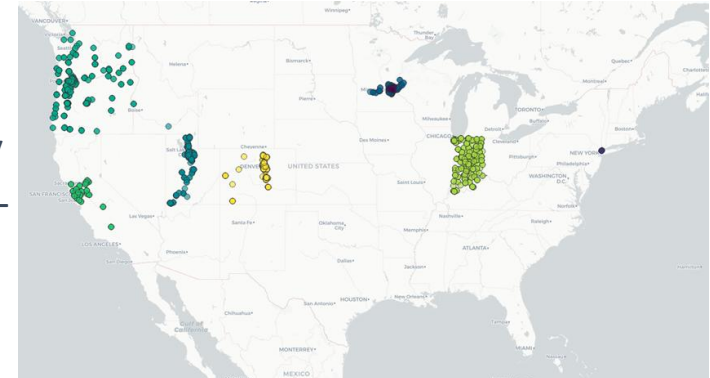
Winnipeg
VANCOUVER
Helena
Bismarck
Thunder Bay
Quebec
Montreal
Ottawa
Minneapolis
TORONTO
Boston
Boise
Detroit
Buffalo
Milwaukee
CHICAGO
Cleveland
Des Moines
Pittsburgh
Salt Lake City
Cheyenne
DENVER
UNITED STATES
Philadelphia
NEW YORK
WASHINGTON D.C.
SAN FRANCISCO
Saint Louis
Norfolk
Las Vegas
Santa Fe
Oklahoma City
Memphis
Raleigh
LOS ANGELES
ATLANTA
Phoenix
Dallas
Jackson
HOUSTON
New Orleans
Chihuahua
Golfo de California
MONTERREY
MEXICO